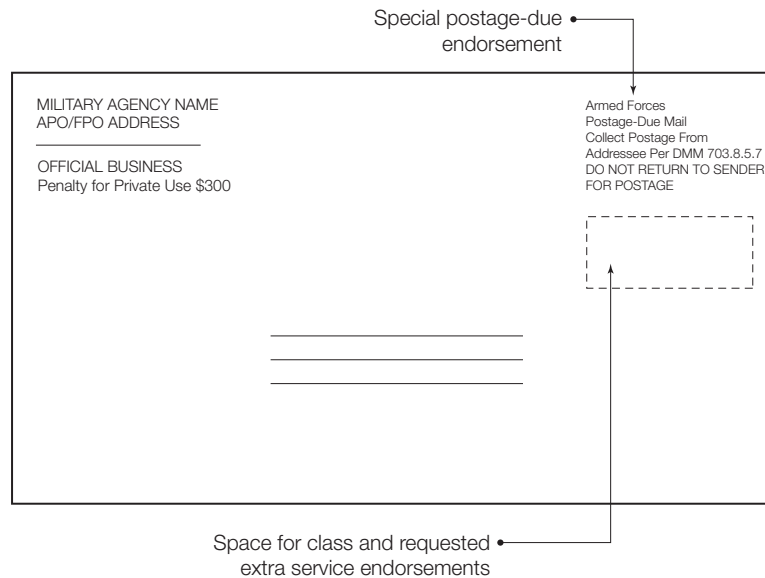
Special postage-due endorsement

MILITARY AGENCY NAME
APO/FPO ADDRESS

OFFICIAL BUSINESS
Penalty for Private Use $300

Armed Forces
Postage-Due Mail
Collect Postage From
Addressee Per DMM 703.8.5.7
DO NOT RETURN TO SENDER
FOR POSTAGE

Space for class and requested extra service endorsements